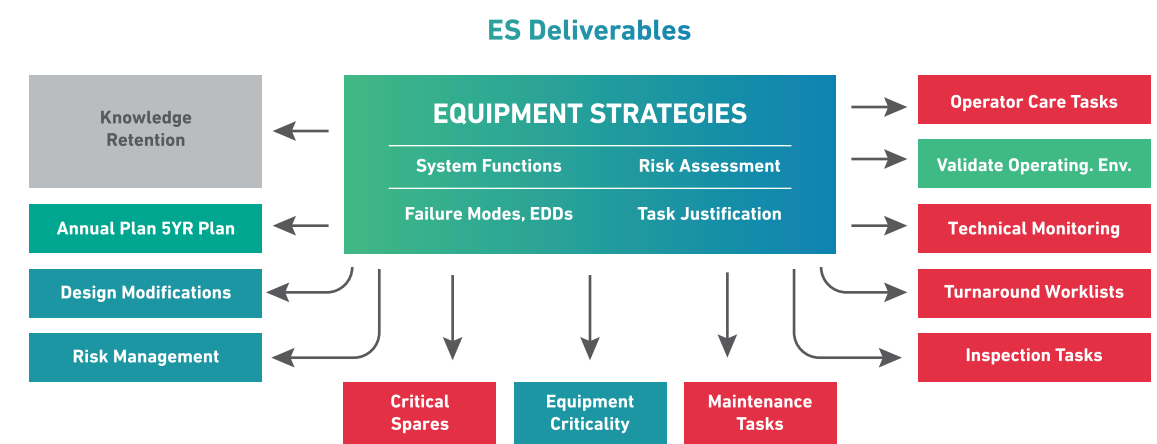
ES Deliverables

Knowledge Retention

Annual Plan 5YR Plan

Design Modifications

Risk Management

EQUIPMENT STRATEGIES

System Functions

Risk Assessment

Failure Modes, EDDs

Task Justification

Operator Care Tasks

Validate Operating. Env.

Technical Monitoring

Turnaround Worklists

Inspection Tasks

Critical Spares

Equipment Criticality

Maintenance Tasks